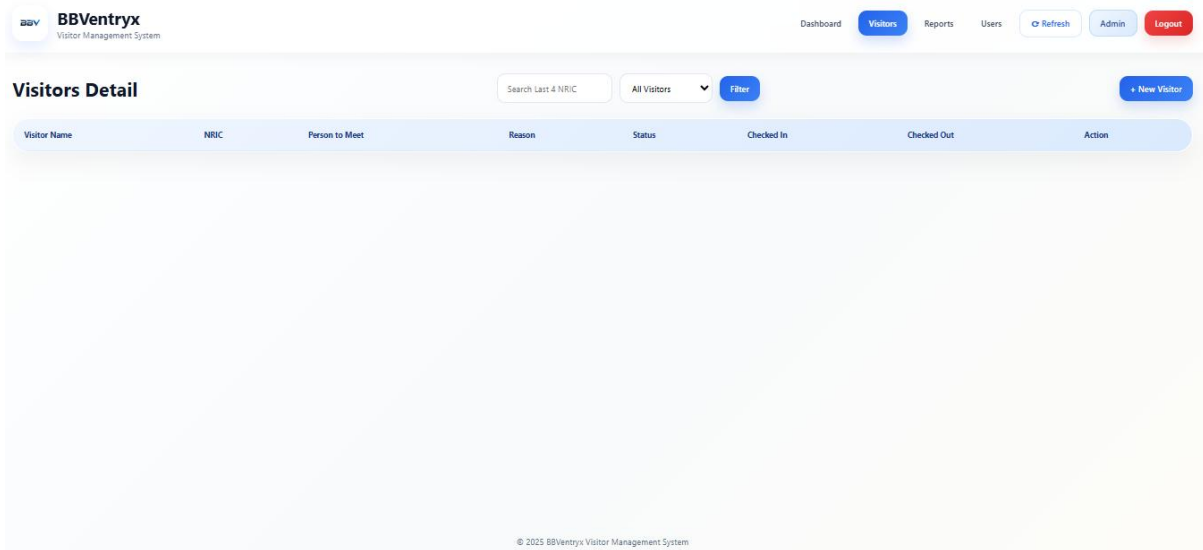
BBV BBVentryx
Visitor Management System

Dashboard Visitors Reports Users ⟳ Refresh Admin Logout

Visitors Detail

Search Last 4 NRIC All Visitors Filter

+ New Visitor

| Visitor Name | NRIC | Person to Meet | Reason | Status | Checked In | Checked Out | Action |
|---|---|---|---|---|---|---|---|

© 2025 BBVentryx Visitor Management System